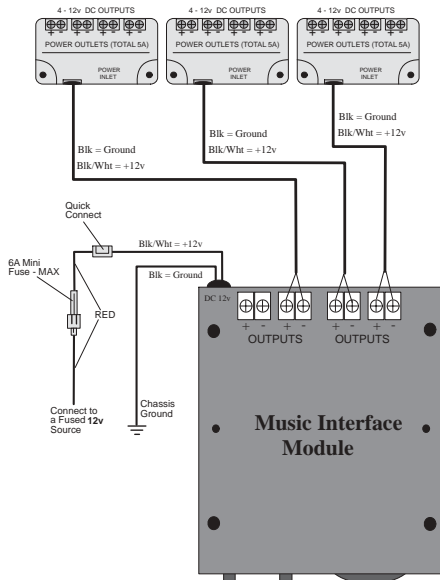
4 - 12v DC OUTPUTS
POWER OUTLETS (TOTAL 5A)
POWER INLET

4 - 12v DC OUTPUTS
POWER OUTLETS (TOTAL 5A)
POWER INLET

4 - 12v DC OUTPUTS
POWER OUTLETS (TOTAL 5A)
POWER INLET

Blk = Ground
Blk/Wht = +12v

Blk = Ground
Blk/Wht = +12v

Blk = Ground
Blk/Wht = +12v

Quick Connect

Blk/Wht = +12v

Blk = Ground

6A Mini Fuse - MAX

RED

DC 12v

+ -
OUTPUTS

+ - + -
OUTPUTS

Connect to a Fused 12v Source

Chassis Ground

Music Interface Module